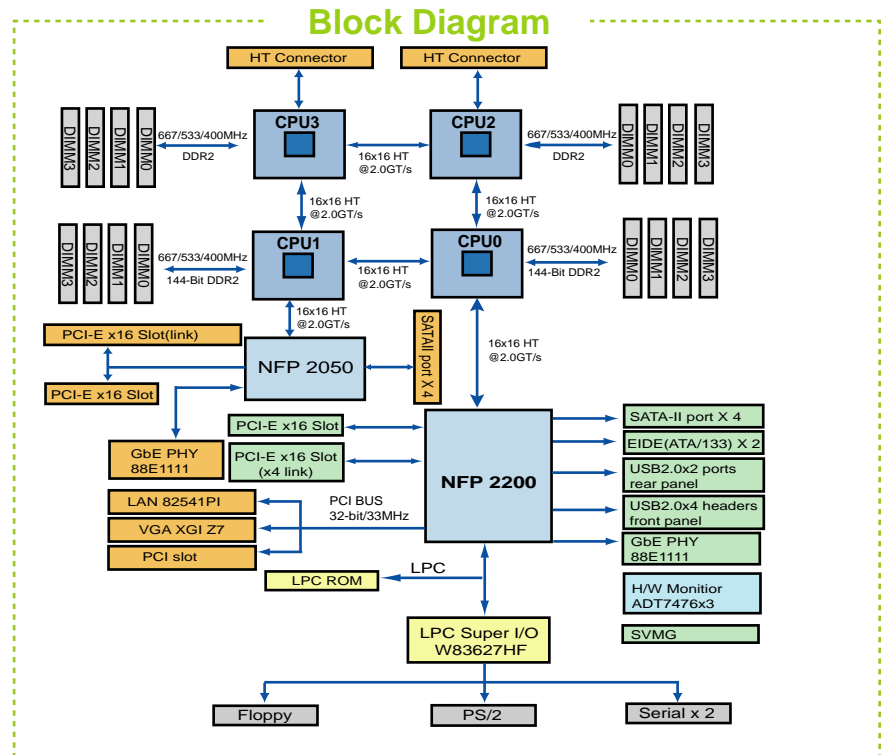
Block Diagram

HT Connector

HT Connector

DIMM3 DIMM2 DIMM1 DIMM0

667/533/400MHz DDR2

CPU3

16x16 HT @2.0GT/s

CPU2

667/533/400MHz DDR2

DIMM0 DIMM1 DIMM2 DIMM3

16x16 HT @2.0GT/s

16x16 HT @2.0GT/s

DIMM3 DIMM2 DIMM1 DIMM0

667/533/400MHz 144-Bit DDR2

CPU1

16x16 HT @2.0GT/s

CPU0

667/533/400MHz 144-Bit DDR2

DIMM0 DIMM1 DIMM2 DIMM3

16x16 HT @2.0GT/s

PCI-E x16 Slot(link)

SATAII port X 4

16x16 HT @2.0GT/s

NFP 2050

PCI-E x16 Slot

PCI-E x16 Slot

SATA-II port X 4

GbE PHY 88E1111

PCI-E x16 Slot (x4 link)

EIDE(ATA/133) X 2

NFP 2200

USB2.0x2 ports rear panel

LAN 82541PI

PCI BUS 32-bit/33MHz

USB2.0x4 headers front panel

VGA XGI Z7

GbE PHY 88E1111

PCI slot

LPC

LPC ROM

H/W Monitior ADT7476x3

LPC Super I/O W83627HF

SVMG

Floppy

PS/2

Serial x 2